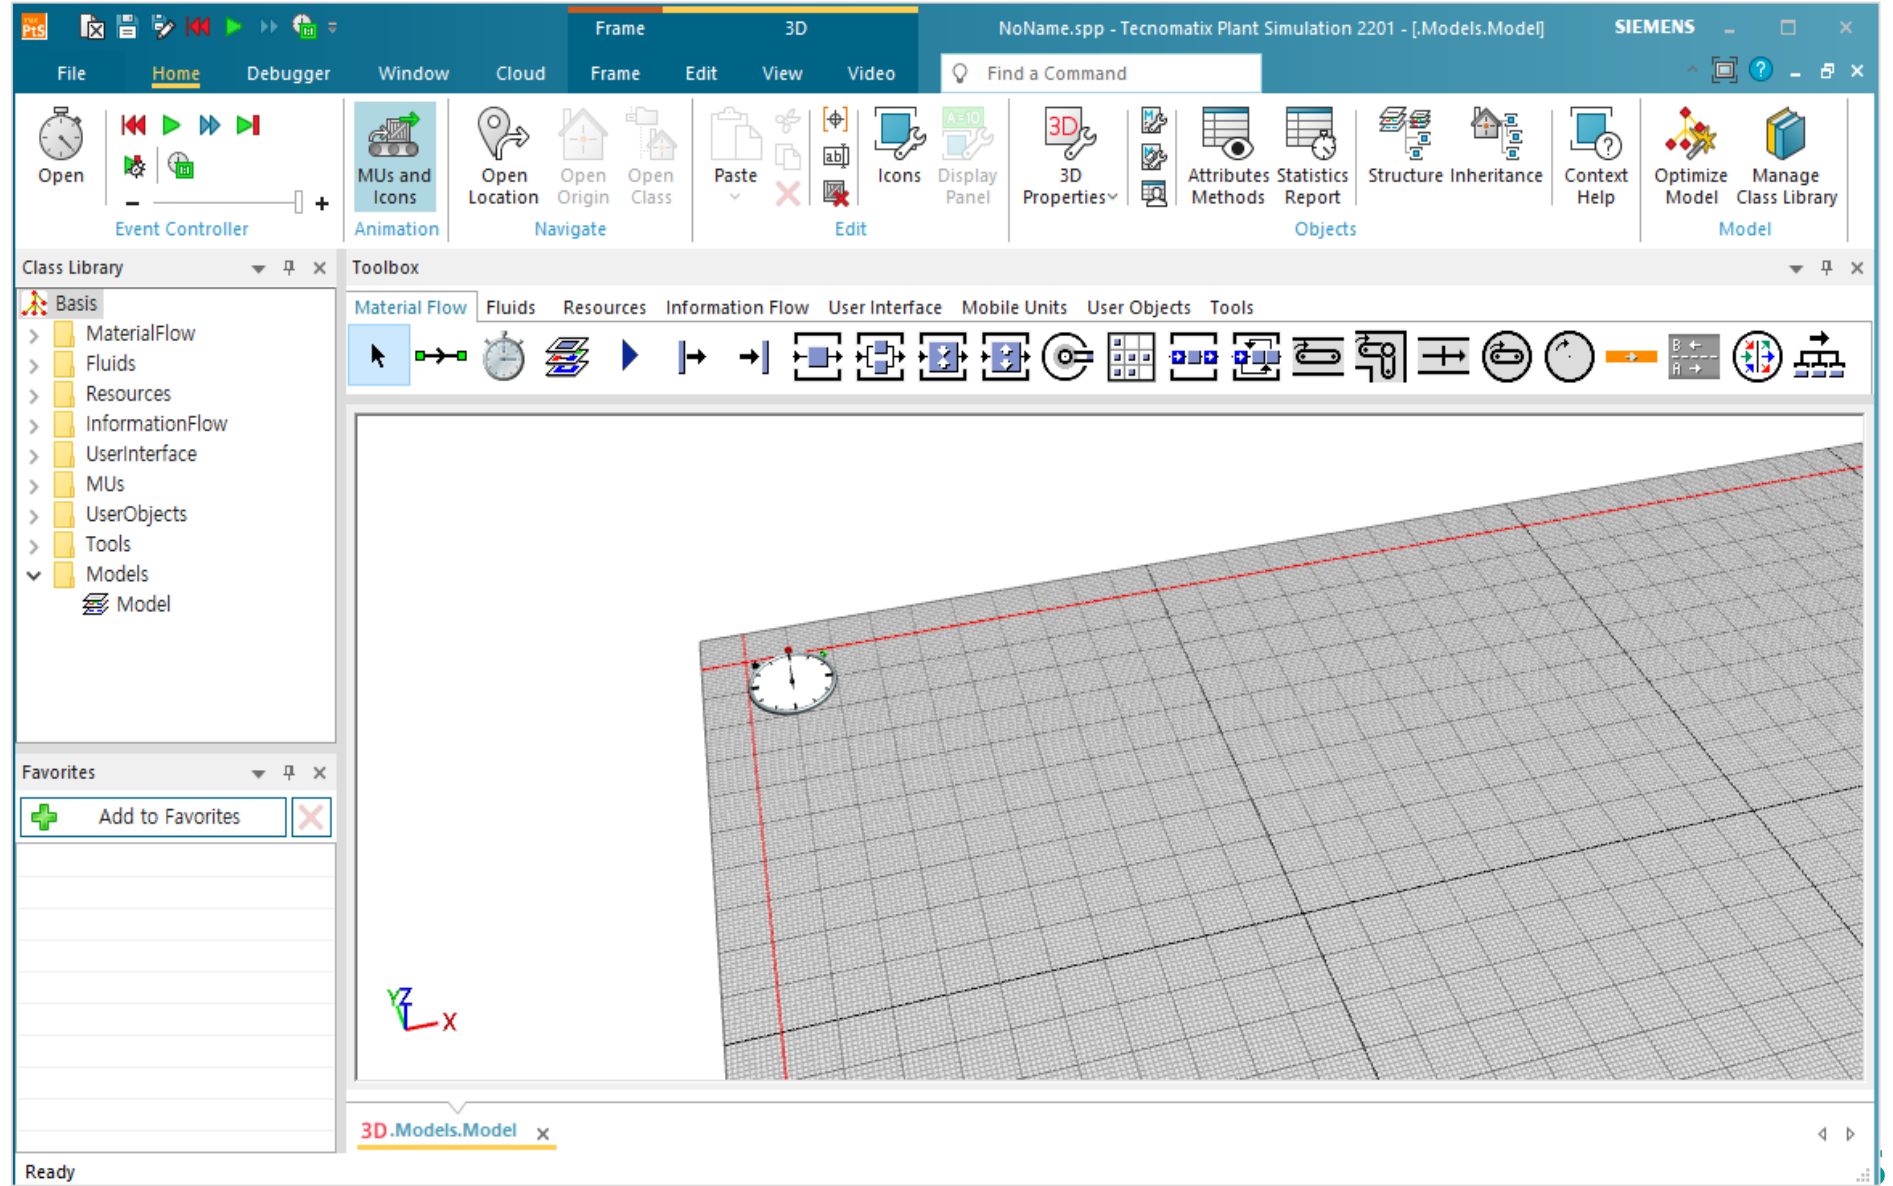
Frame 3D NoName.spp - Tecnomatix Plant Simulation 2201 - [.Models.Model] SIEMENS

File Home Debugger Window Cloud Frame Edit View Video Find a Command

Open
Event Controller
MUs and Icons
Animation
Open Location Open Origin Open Class
Navigate
Paste Icons Display Panel
Edit
3D Properties Attributes Methods Statistics Report Structure Inheritance
Objects
Context Help Optimize Model Manage Class Library
Model

Class Library
Basis
MaterialFlow
Fluids
Resources
InformationFlow
UserInterface
MUs
UserObjects
Tools
Models
Model

Favorites
Add to Favorites

Toolbox
Material Flow Fluids Resources Information Flow User Interface Mobile Units User Objects Tools

3D.Models.Model

Ready